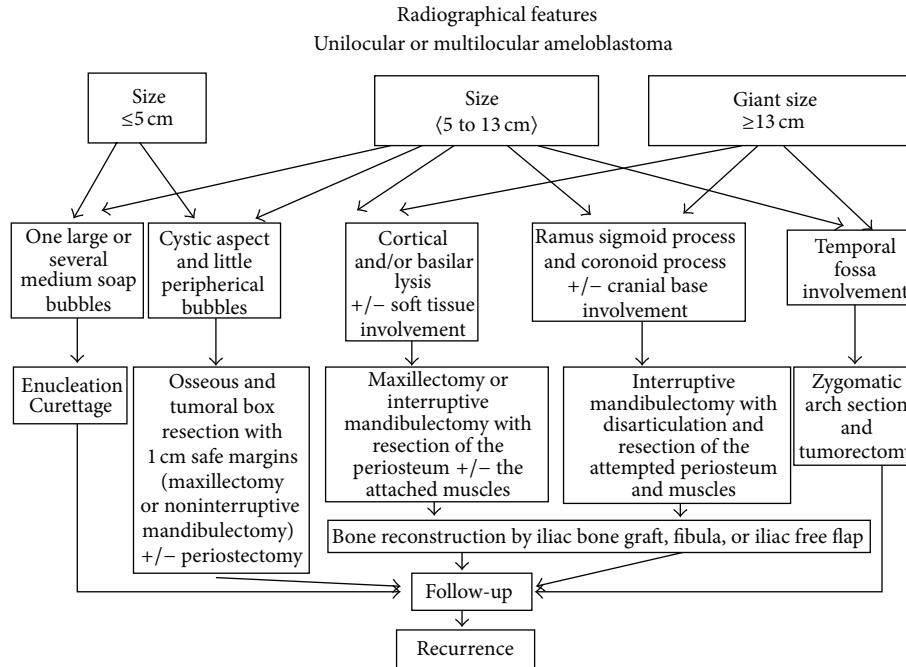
Radiographical features
Unilocular or multilocular ameloblastoma

Size
≤5 cm

Size
⟨5 to 13 cm⟩

Giant size
≥13 cm

One large or several medium soap bubbles

Cystic aspect and little peripherical bubbles

Cortical and/or basilar lysis +/− soft tissue involvement

Ramus sigmoid process and coronoid process +/− cranial base involvement

Temporal fossa involvement

Enucleation Curettage

Osseous and tumoral box resection with 1 cm safe margins (maxillectomy or noninterruptive mandibulectomy) +/− periostectomy

Maxillectomy or interruptive mandibulectomy with resection of the periosteum +/− the attached muscles

Interruptive mandibulectomy with disarticulation and resection of the attempted periosteum and muscles

Zygomatic arch section and tumorectomy

Bone reconstruction by iliac bone graft, fibula, or iliac free flap

Follow-up

Recurrence